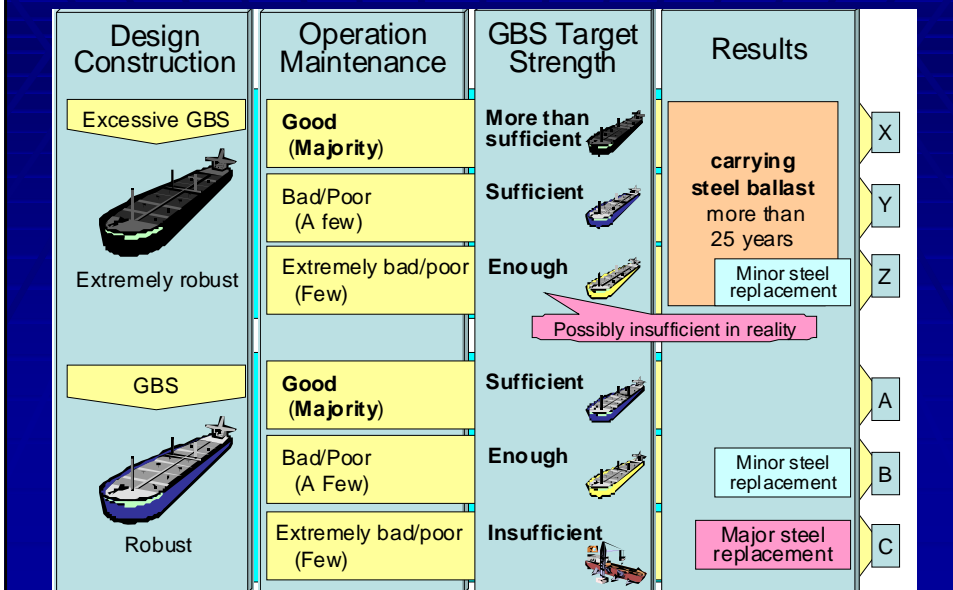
Design Construction

Operation Maintenance

GBS Target Strength

Results

Excessive GBS

Extremely robust

Good (Majority)

More than sufficient

Bad/Poor (A few)

Sufficient

Extremely bad/poor (Few)

Enough

carrying steel ballast more than 25 years

Minor steel replacement

Possibly insufficient in reality

X

Y

Z

GBS

Robust

Good (Majority)

Sufficient

A

Bad/Poor (A Few)

Enough

Minor steel replacement

B

Extremely bad/poor (Few)

Insufficient

Major steel replacement

C